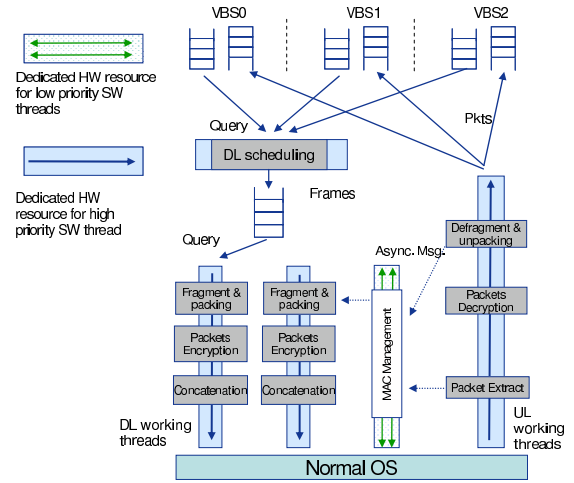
VBS0

VBS1

VBS2

Dedicated HW resource for low priority SW threads

Dedicated HW resource for high priority SW thread

Query

DL scheduling

Pkts

Frames

Query

Async. Msg.

Defragment & unpacking

Packets Decryption

Packet Extract

Fragment & packing

Packets Encryption

Concatenation

Fragment & packing

Packets Encryption

Concatenation

MAC Management

DL working threads

UL working threads

Normal OS